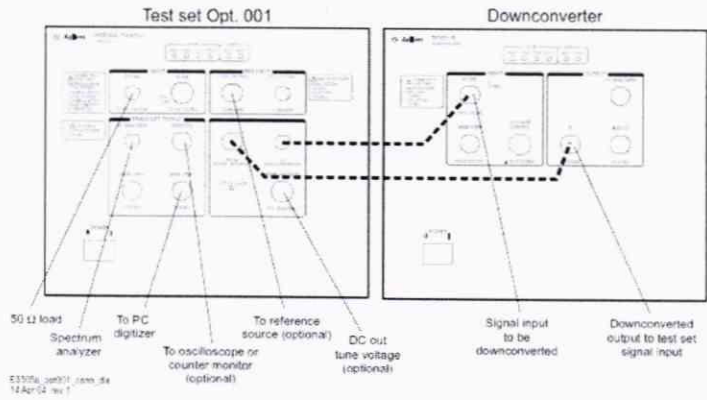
Test set Opt. 001

Downconverter

Agilent

Agilent

50 Ω load

Spectrum analyzer

To PC digitizer

To oscilloscope or counter monitor (optional)

To reference source (optional)

DC out tune voltage (optional)

Signal input to be downconverted

Downconverted output to test set signal input

E5505a_opt001_conn_dia
14 Apr 04 rev 1